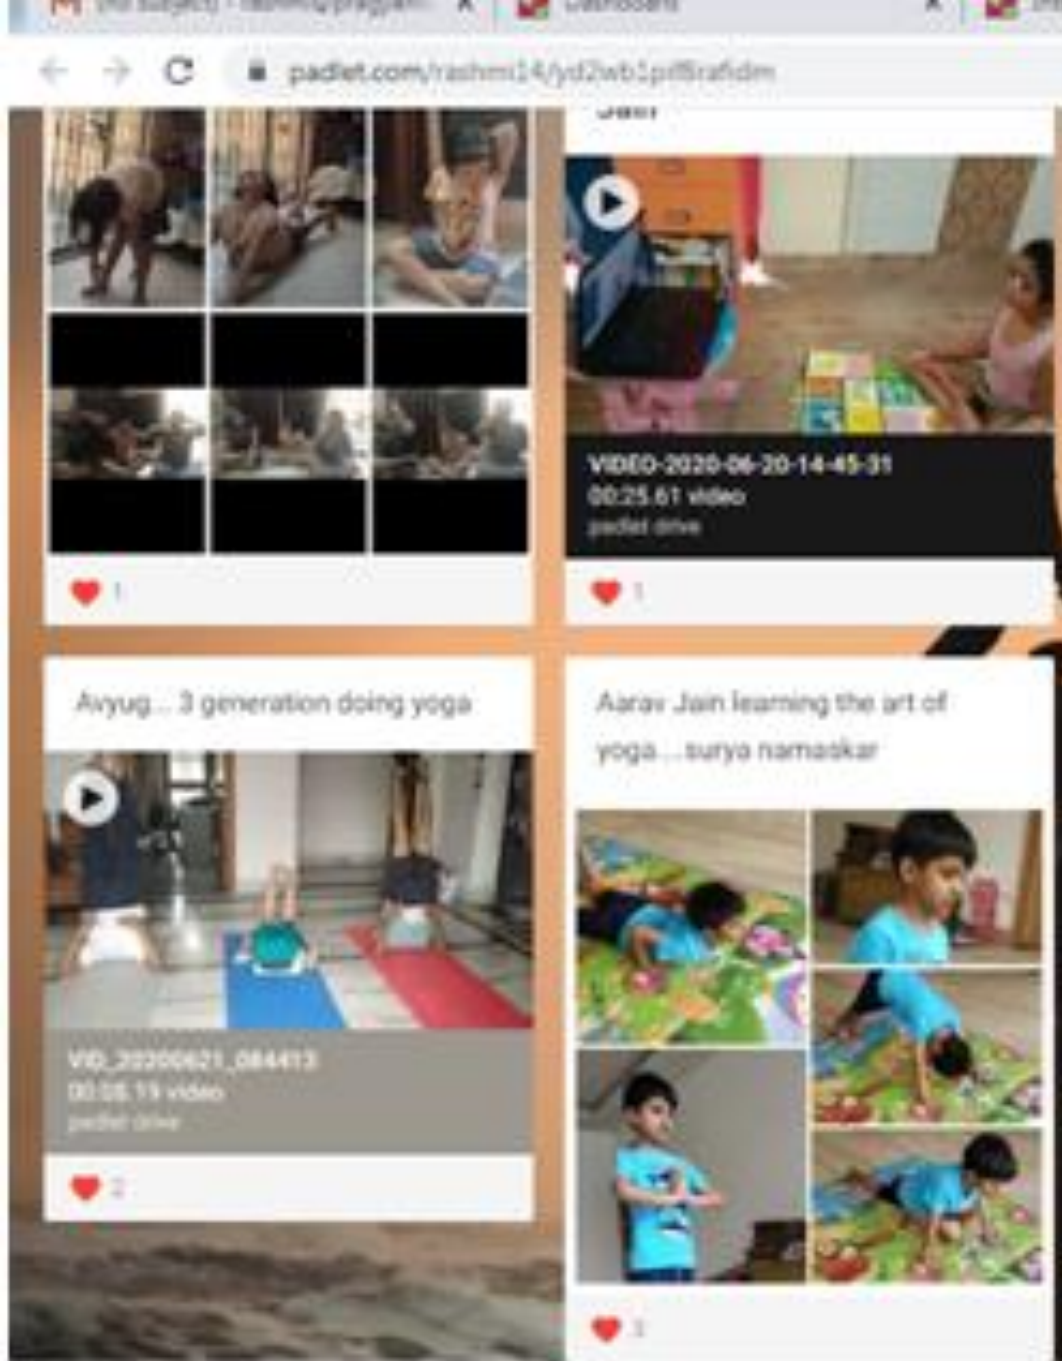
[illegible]
Dashboard
padlet.com/rashmi14/yd2wb1pi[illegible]

Jain

1

VIDEO-2020-06-20-14-45-31
00:25.61 video
padlet drive

1

Avyug... 3 generation doing yoga

VID_20200621_084413
00:05.19 video
padlet drive

2

Aarav Jain learning the art of yoga....surya namaskar

1